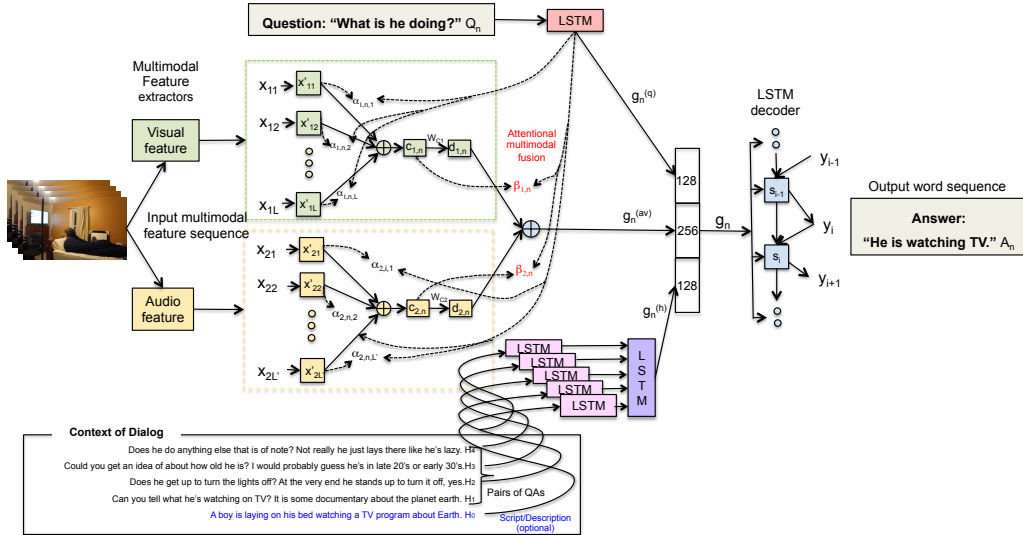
Question: "What is he doing?" $Q_n$

LSTM

Multimodal Feature extractors

Visual feature

Audio feature

Input multimodal feature sequence

$x_{11}$ $x'_{11}$ $\alpha_{1,n,1}$

$x_{12}$ $x'_{12}$ $\alpha_{1,n,2}$

$x_{1L}$ $x'_{1L}$ $\alpha_{1,n,L}$

$c_{1,n}$ $W_{C1}$ $d_{1,n}$

Attentional multimodal fusion

$\beta_{1,n}$

$x_{21}$ $x'_{21}$ $\alpha_{2,i,1}$

$x_{22}$ $x'_{22}$ $\alpha_{2,n,2}$

$x_{2L'}$ $x'_{2L'}$ $\alpha_{2,n,L'}$

$c_{2,n}$ $W_{C2}$ $d_{2,n}$

$\beta_{2,n}$

$g_n^{(q)}$

128

$g_n^{(av)}$

256

$g_n$

128

$g_n^{(h)}$

LSTM decoder

$y_{i-1}$

$s_{i-1}$

$y_i$

$s_i$

$y_{i+1}$

Output word sequence

Answer: "He is watching TV." $A_n$

LSTM
LSTM
LSTM
LSTM
LSTM

L S T M

Context of Dialog

Does he do anything else that is of note? Not really he just lays there like he's lazy. $H_4$

Could you get an idea of about how old he is? I would probably guess he's in late 20's or early 30's. $H_3$

Does he get up to turn the lights off? At the very end he stands up to turn it off, yes. $H_2$

Can you tell what he's watching on TV? It is some documentary about the planet earth. $H_1$

Pairs of QAs

A boy is laying on his bed watching a TV program about Earth. $H_0$

Script/Description (optional)